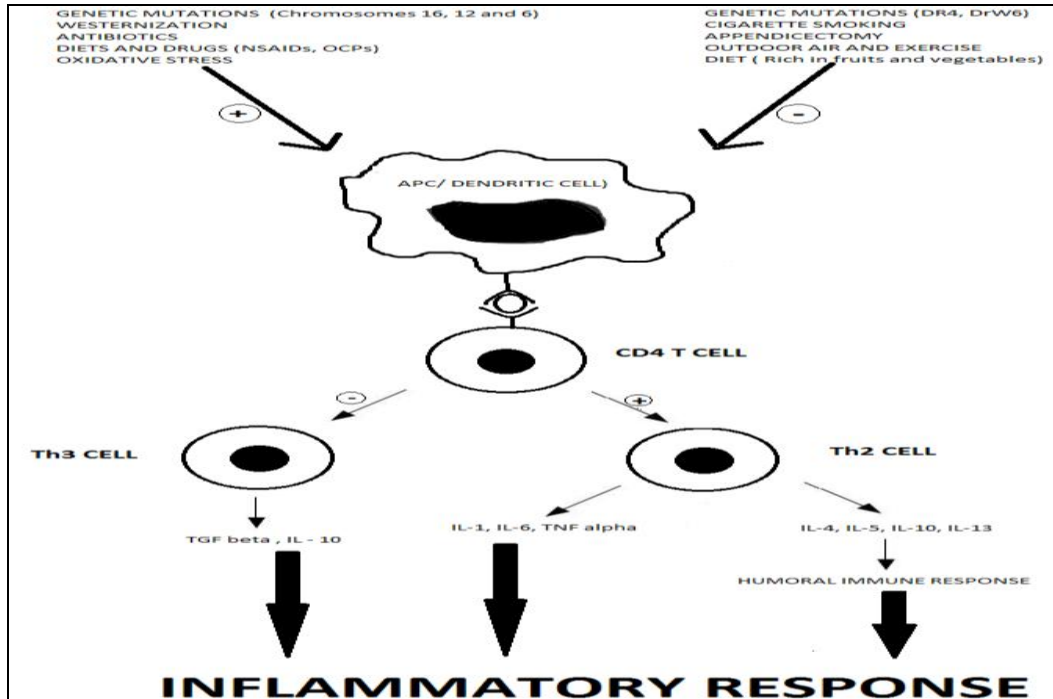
GENETIC MUTATIONS (Chromosomes 16, 12 and 6)
WESTERNIZATION
ANTIBIOTICS
DIETS AND DRUGS (NSAIDs, OCPs)
OXIDATIVE STRESS

GENETIC MUTATIONS (DR4, DrW6)
CIGARETTE SMOKING
APPENDICECTOMY
OUTDOOR AIR AND EXERCISE
DIET ( Rich in fruits and vegetables)

+

-

APC/ DENDRITIC CELL)

CD4 T CELL

-

+

Th3 CELL

Th2 CELL

TGF beta , IL - 10

IL-1, IL-6, TNF alpha

IL-4, IL-5, IL-10, IL-13

HUMORAL IMMUNE RESPONSE

INFLAMMATORY RESPONSE